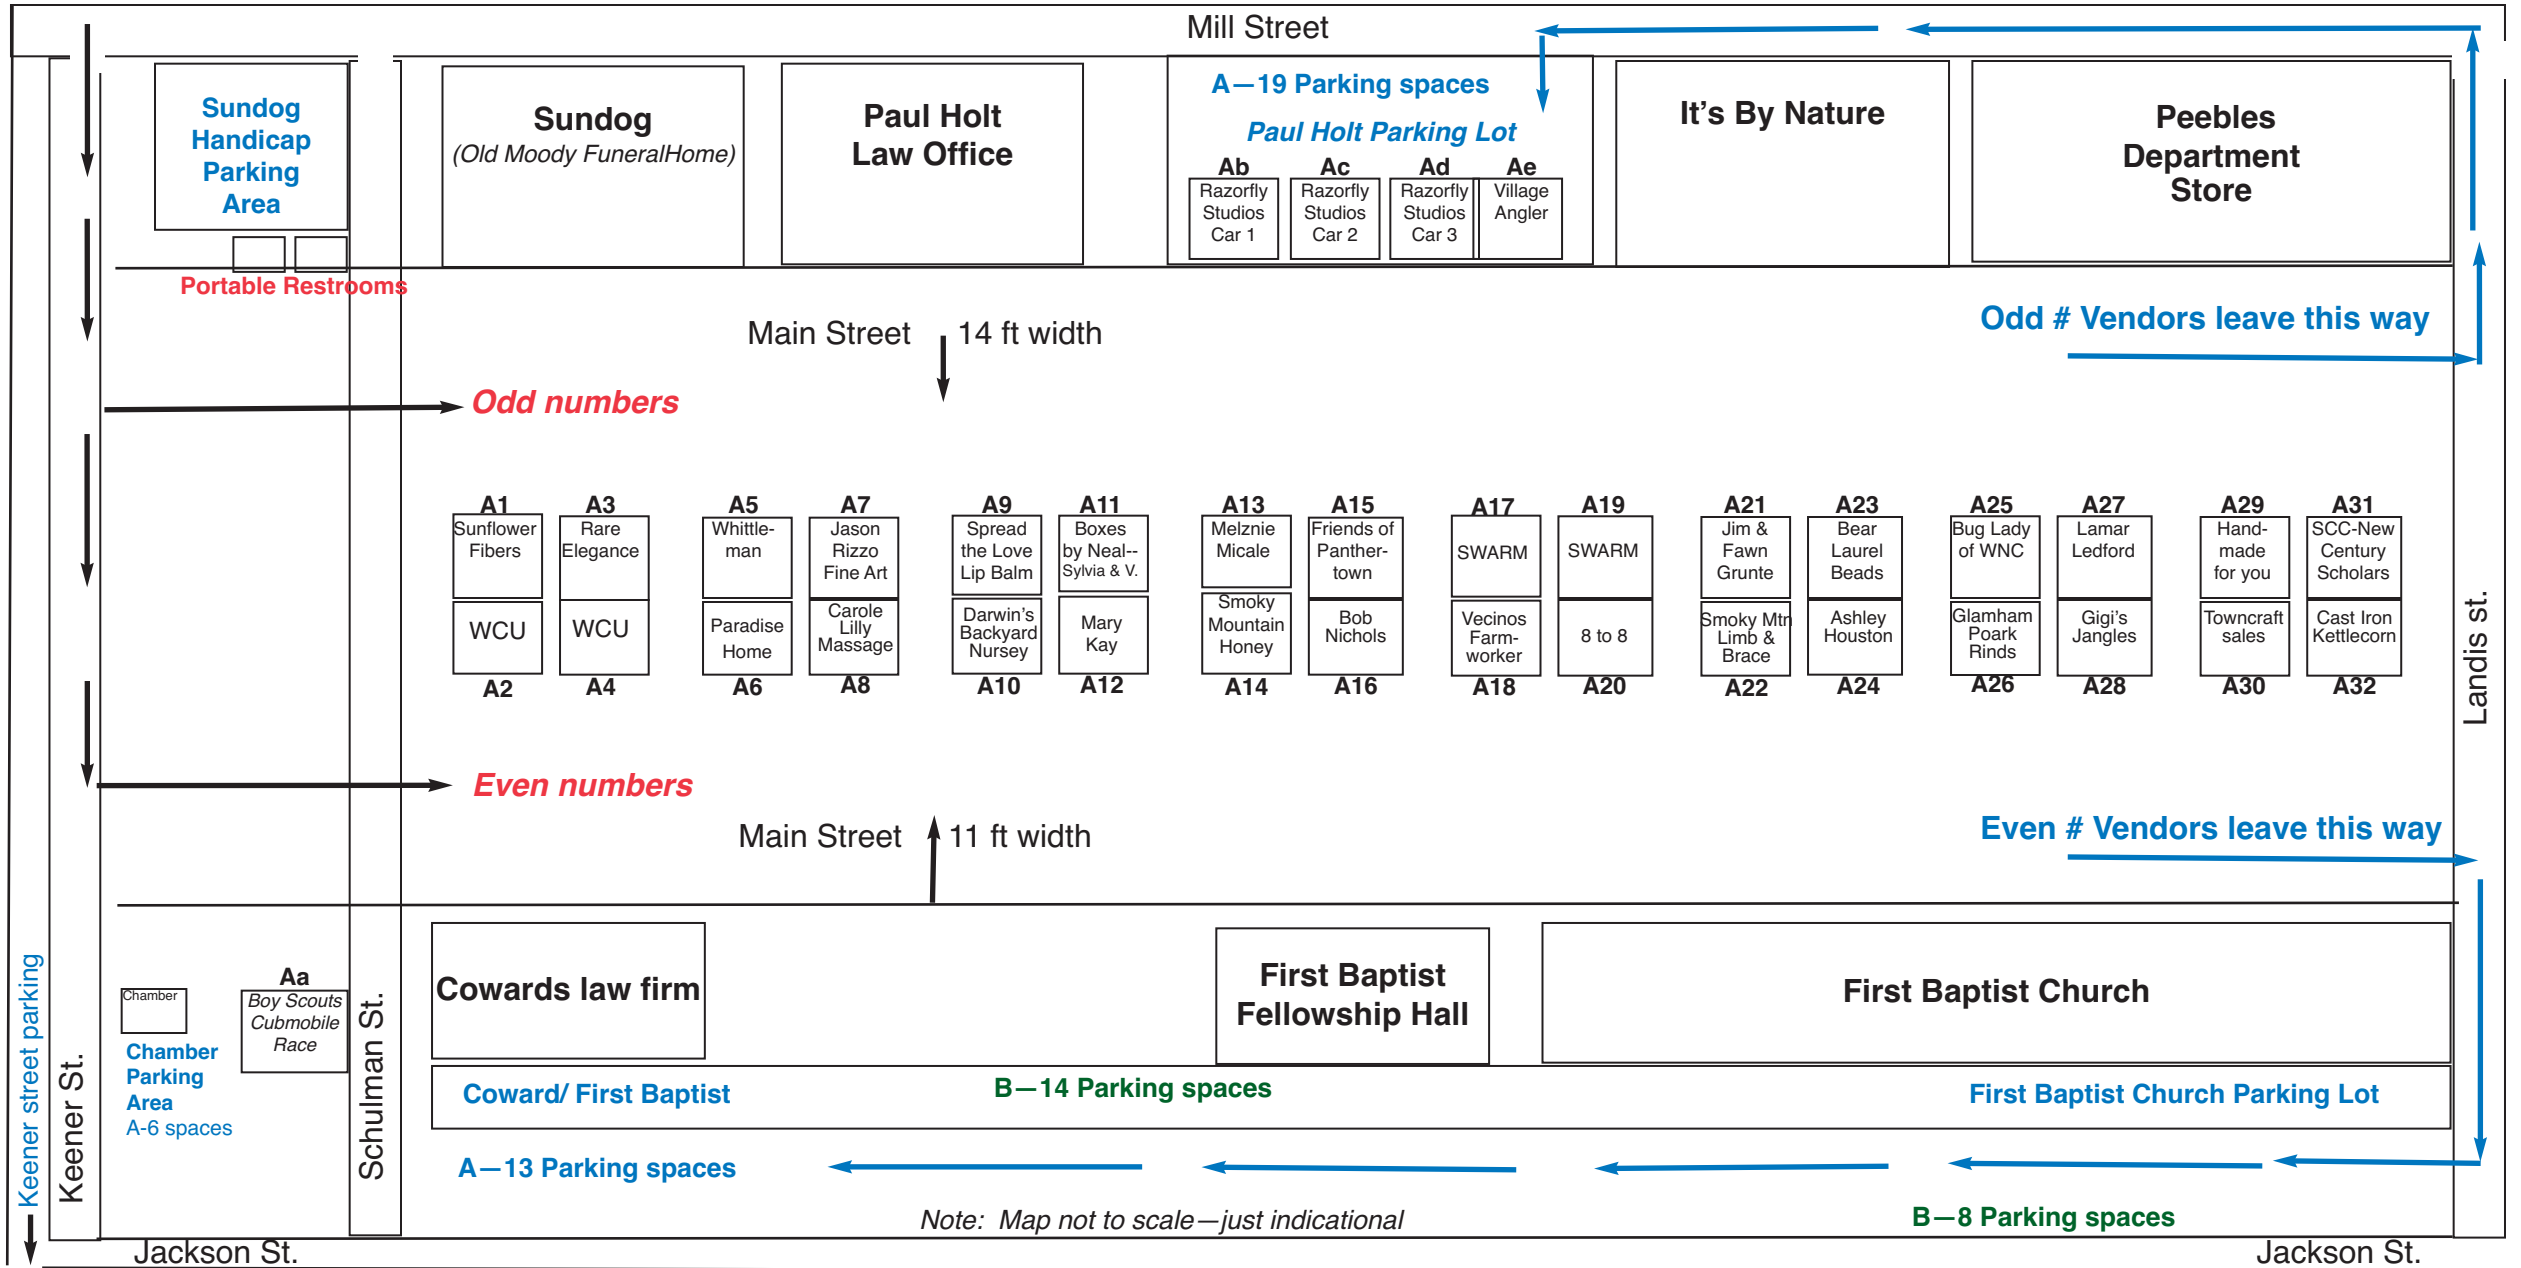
Mill Street

Sundog Handicap Parking Area

Portable Restrooms

Sundog (Old Moody FuneralHome)

Paul Holt Law Office

A—19 Parking spaces

Paul Holt Parking Lot

Ab Razorfly Studios Car 1

Ac Razorfly Studios Car 2

Ad Razorfly Studios Car 3

Ae Village Angler

It's By Nature

Peebles Department Store

Main Street 14 ft width

Odd # Vendors leave this way

Odd numbers

| A1 | A3 | A5 | A7 | A9 | A11 | A13 | A15 | A17 | A19 | A21 | A23 | A25 | A27 | A29 | A31 |
|---|---|---|---|---|---|---|---|---|---|---|---|---|---|---|---|
| Sunflower Fibers | Rare Elegance | Whittle-man | Jason Rizzo Fine Art | Spread the Love Lip Balm | Boxes by Neal-- Sylvia & V. | Melznie Micale | Friends of Panther-town | SWARM | SWARM | Jim & Fawn Grunte | Bear Laurel Beads | Bug Lady of WNC | Lamar Ledford | Hand-made for you | SCC-New Century Scholars |
| WCU | WCU | Paradise Home | Carole Lilly Massage | Darwin's Backyard Nursey | Mary Kay | Smoky Mountain Honey | Bob Nichols | Vecinos Farm-worker | 8 to 8 | Smoky Mtn Limb & Brace | Ashley Houston | Glamham Poark Rinds | Gigi's Jangles | Towncraft sales | Cast Iron Kettlecorn |
| A2 | A4 | A6 | A8 | A10 | A12 | A14 | A16 | A18 | A20 | A22 | A24 | A26 | A28 | A30 | A32 |

Landis st.

Even numbers

Main Street 11 ft width

Even # Vendors leave this way

Chamber

Aa Boy Scouts Cubmobile Race

Chamber Parking Area A-6 spaces

Keener street parking

Keener St.

Schulman St.

Cowards law firm

First Baptist Fellowship Hall

First Baptist Church

Coward/ First Baptist

B—14 Parking spaces

First Baptist Church Parking Lot

A—13 Parking spaces

Note: Map not to scale—just indicational

B—8 Parking spaces

Jackson St.

Jackson St.